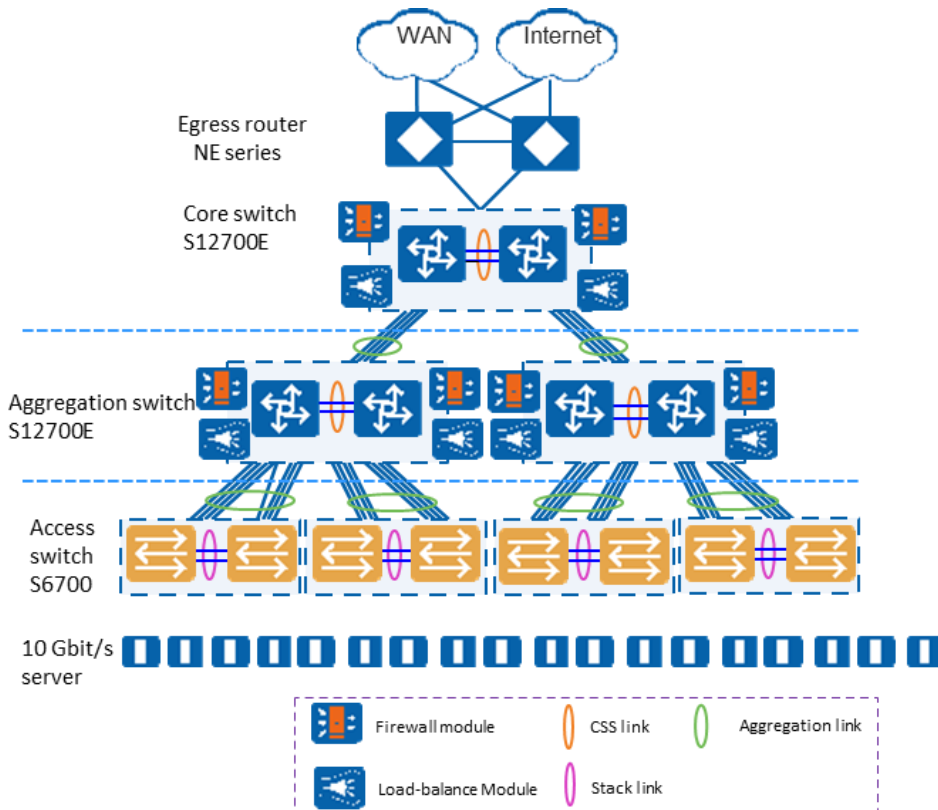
WAN

Internet

Egress router
NE series

Core switch
S12700E

Aggregation switch
S12700E

Access
switch
S6700

10 Gbit/s
server

Firewall module

CSS link

Aggregation link

Load-balance Module

Stack link